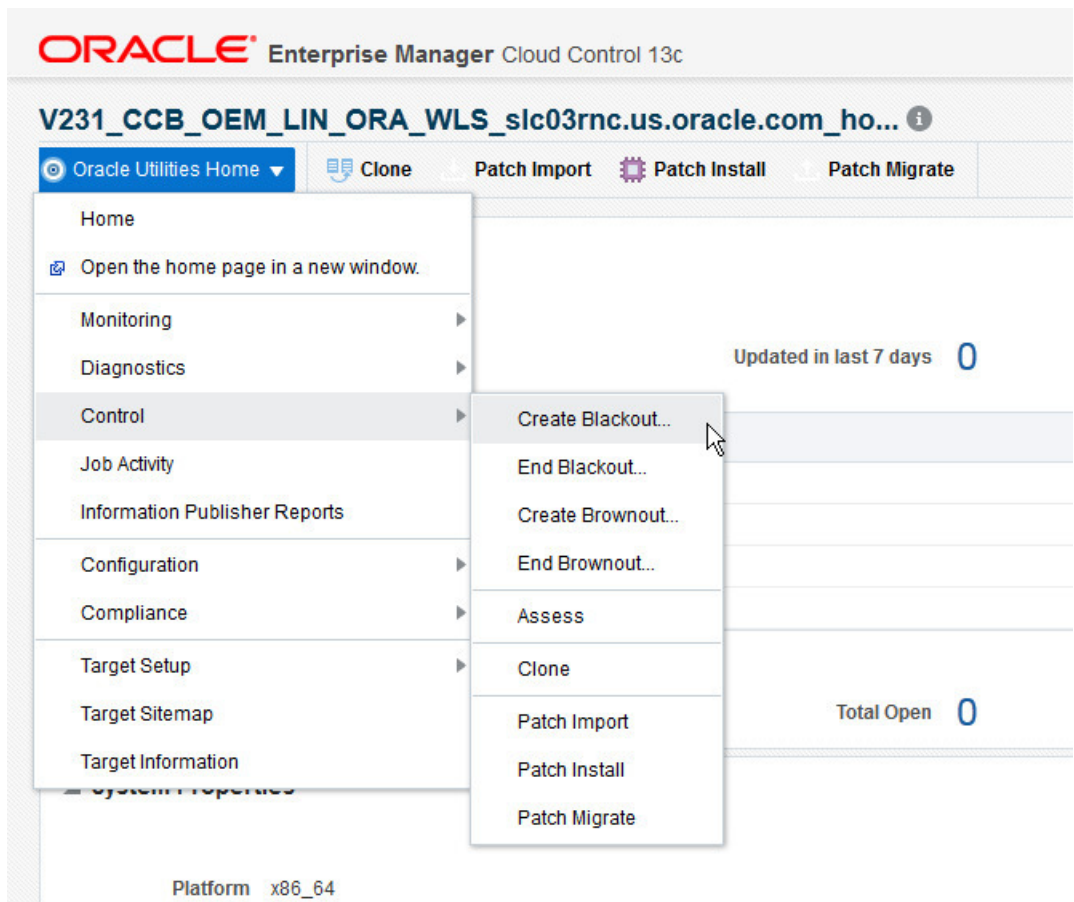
ORACLE® Enterprise Manager Cloud Control 13c

V231_CCB_OEM_LIN_ORA_WLS_slc03rnc.us.oracle.com_ho...

Oracle Utilities Home ▾ Clone Patch Import Patch Install Patch Migrate

Home
Open the home page in a new window.
Monitoring
Diagnostics
Control
Job Activity
Information Publisher Reports
Configuration
Compliance
Target Setup
Target Sitemap
Target Information

Create Blackout...
End Blackout...
Create Brownout...
End Brownout...
Assess
Clone
Patch Import
Patch Install
Patch Migrate

Updated in last 7 days 0

Total Open 0

System Properties

Platform x86_64